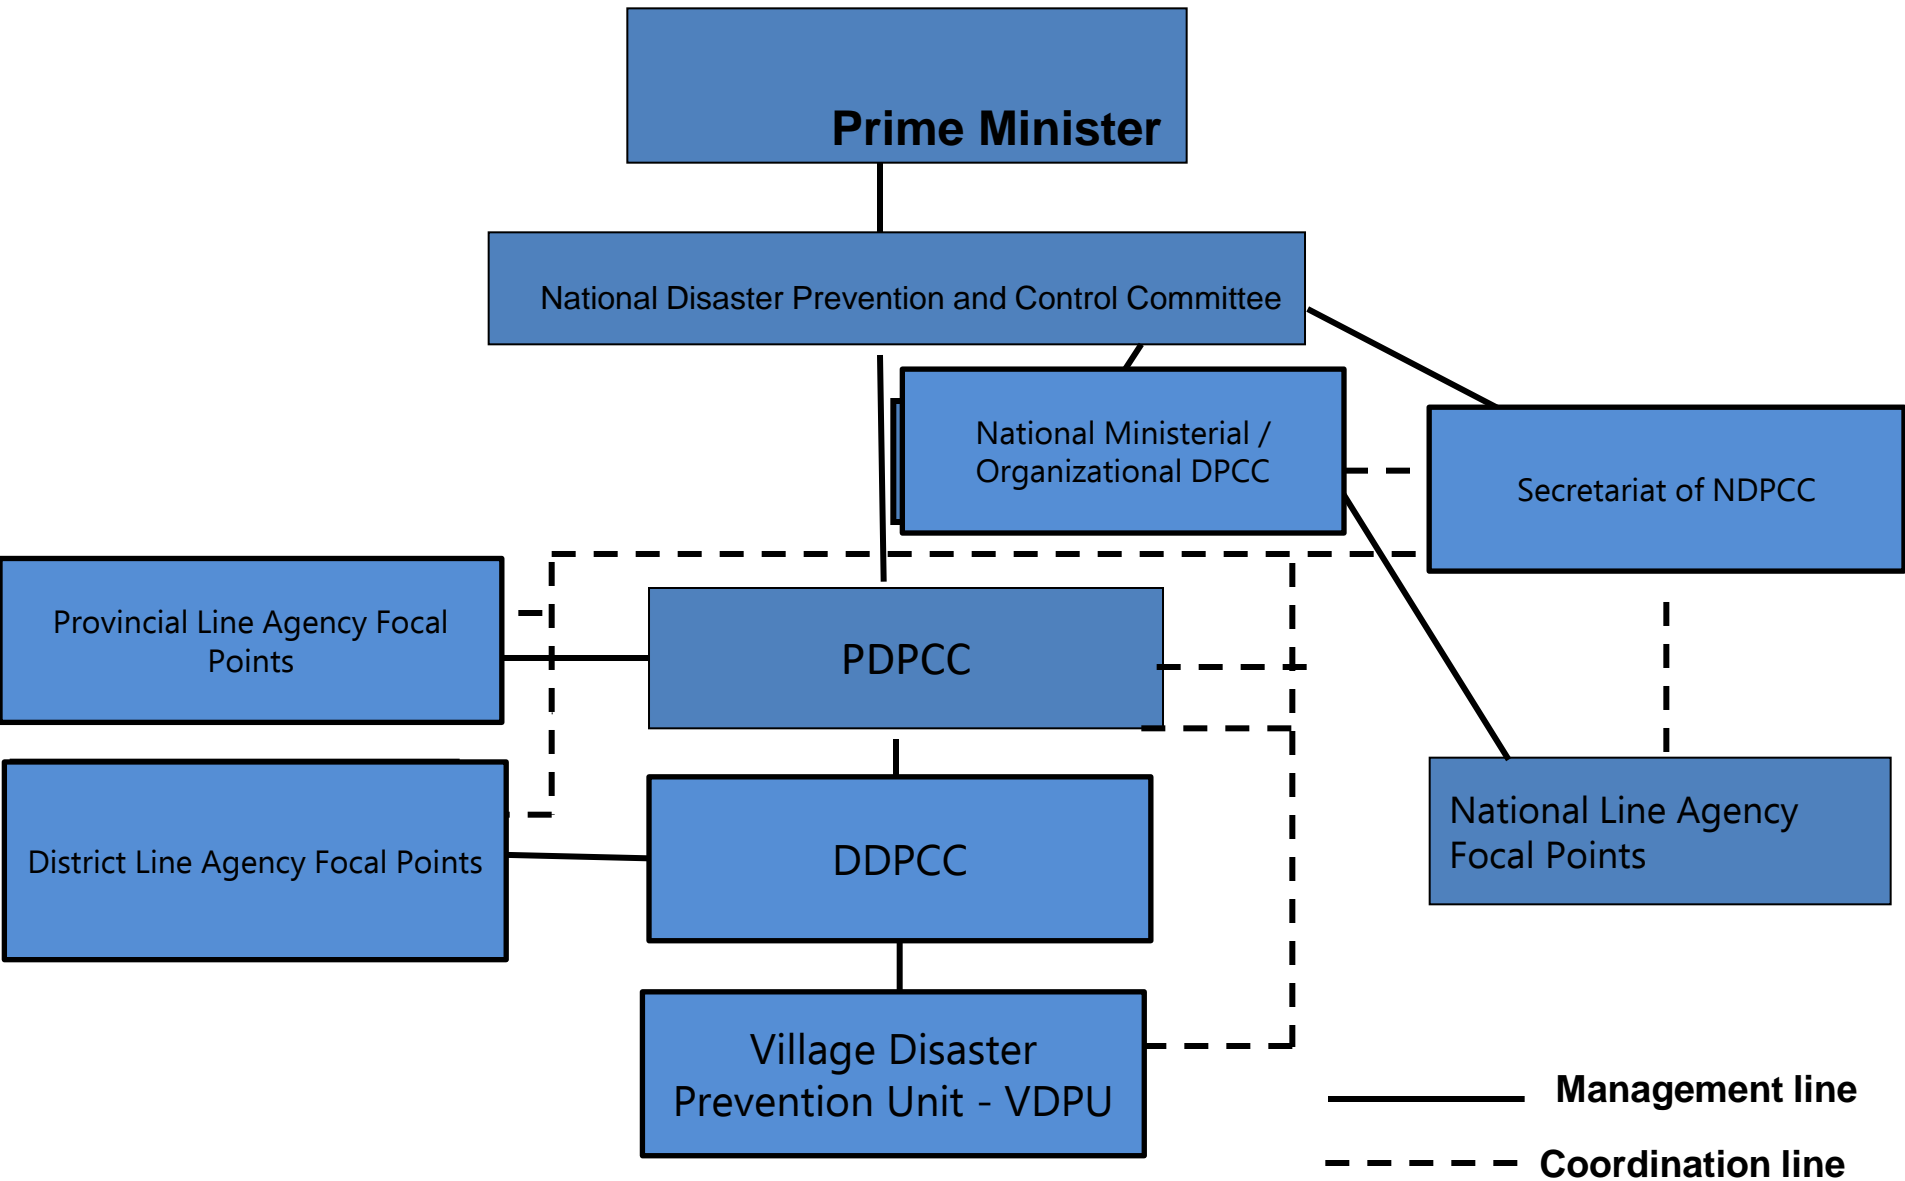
Prime Minister

National Disaster Prevention and Control Committee

National Ministerial / Organizational DPCC

Secretariat of NDPCC

Provincial Line Agency Focal Points

PDPCC

District Line Agency Focal Points

DDPCC

National Line Agency Focal Points

Village Disaster Prevention Unit - VDPU

Management line

Coordination line